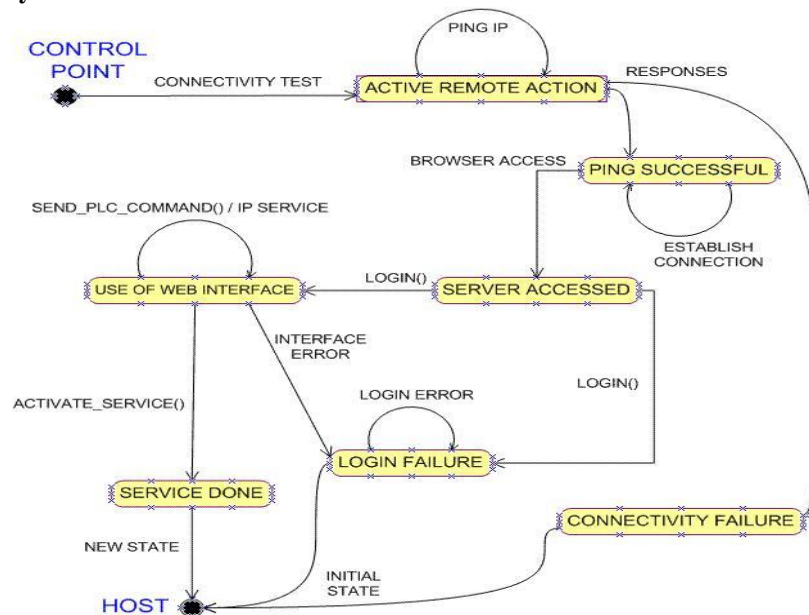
CONTROL POINT

CONNECTIVITY TEST

PING IP

ACTIVE REMOTE ACTION

RESPONSES

BROWSER ACCESS

PING SUCCESSFUL

ESTABLISH CONNECTION

SEND_PLC_COMMAND() / IP SERVICE

USE OF WEB INTERFACE

LOGIN()

SERVER ACCESSED

INTERFACE ERROR

LOGIN()

ACTIVATE_SERVICE()

LOGIN ERROR

LOGIN FAILURE

SERVICE DONE

CONNECTIVITY FAILURE

NEW STATE

INITIAL STATE

HOST